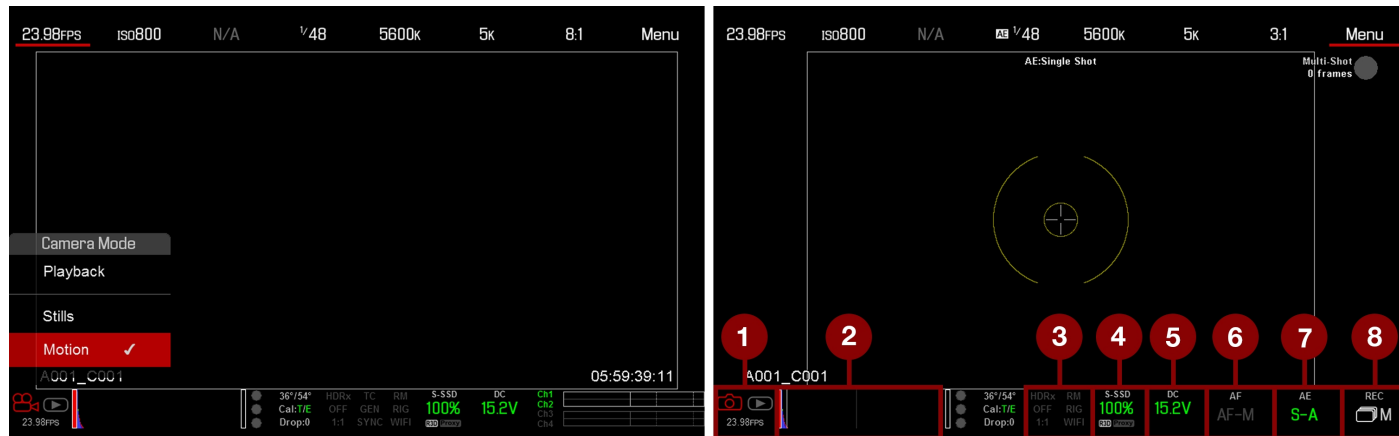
23.98FPS ISO800 N/A 1/48 5600K 5K 8:1 Menu

Camera Mode
Playback
Stills
Motion ✓

A001_C001 05:59:39:11

23.98FPS

36°/54° Cal:T/E Drop:0
HDRx OFF 1:1
TC GEN SYNC
RM RIG WIFI
S-SSD 100%
DC 15.2V
Ch1 Ch2 Ch3 Ch4

23.98FPS ISO800 N/A AE 1/48 5600K 5K 3:1 Menu

AE:Single Shot
Multi-Shot 0 frames

1 2 3 4 5 6 7 8

A001_C001

23.98FPS

36°/54° Cal:T/E Drop:0
HDRx OFF 1:1
RM RIG WIFI
S-SSD 100%
DC 15.2V
AF AF-M
AE S-A
REC M